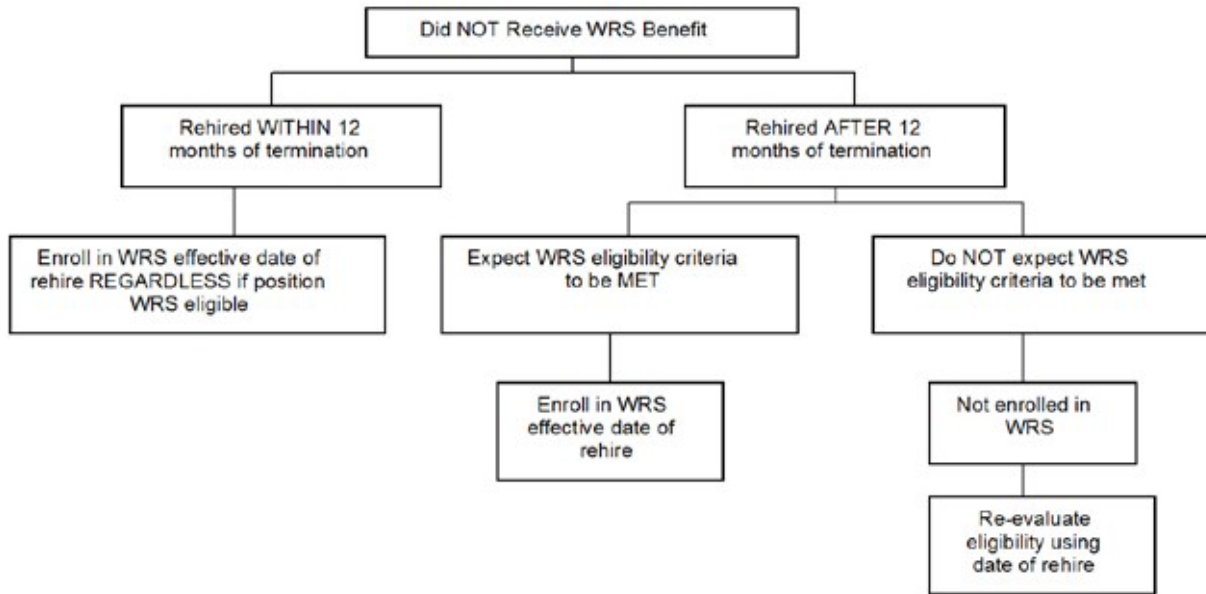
Did NOT Receive WRS Benefit

Rehired WITHIN 12 months of termination

Rehired AFTER 12 months of termination

Enroll in WRS effective date of rehire REGARDLESS if position WRS eligible

Expect WRS eligibility criteria to be MET

Do NOT expect WRS eligibility criteria to be met

Enroll in WRS effective date of rehire

Not enrolled in WRS

Re-evaluate eligibility using date of rehire